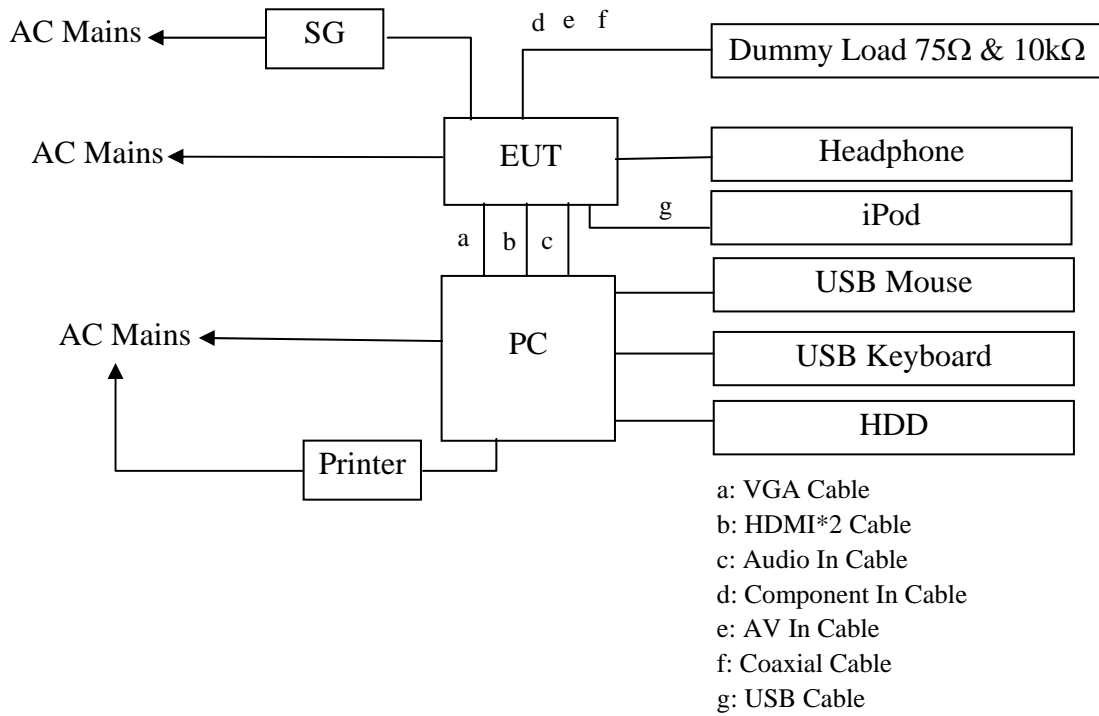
AC Mains
SG
d e f
Dummy Load 75Ω & 10kΩ
AC Mains
EUT
Headphone
g
iPod
a
b
c
USB Mouse
AC Mains
PC
USB Keyboard
HDD
Printer

a: VGA Cable
b: HDMI*2 Cable
c: Audio In Cable
d: Component In Cable
e: AV In Cable
f: Coaxial Cable
g: USB Cable